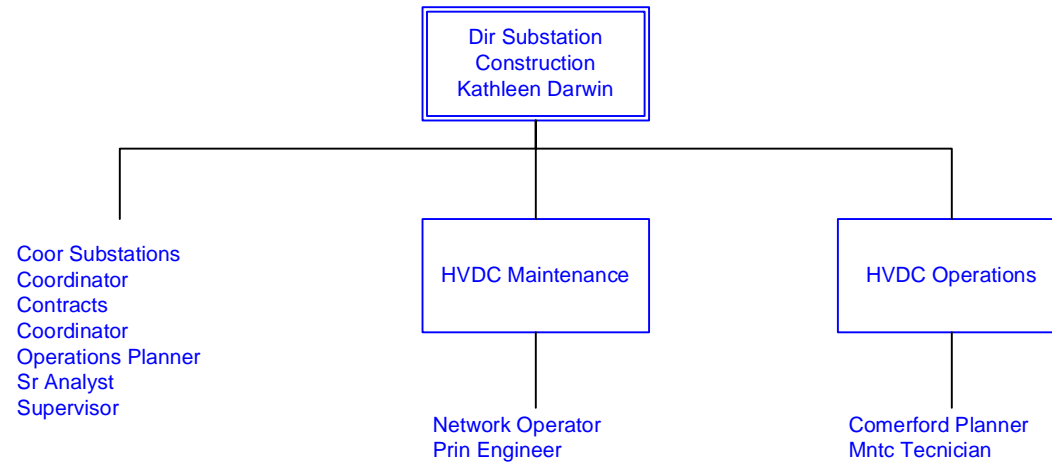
Dir Substation
Construction
Kathleen Darwin

Coor Substations
Coordinator
Contracts
Coordinator
Operations Planner
Sr Analyst
Supervisor

HVDC Maintenance

Network Operator
Prin Engineer

HVDC Operations

Comerford Planner
Mntc Tecnician